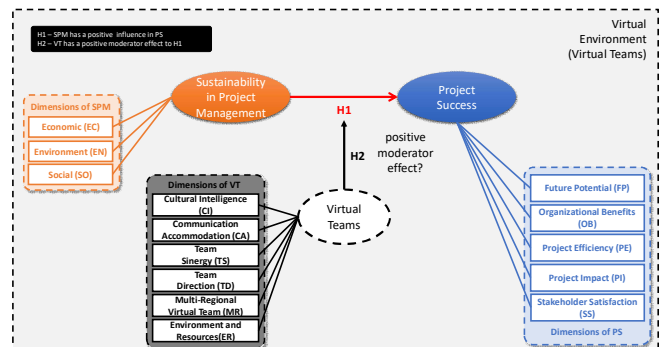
H1 – SPM has a positive influence in PS
H2 – VT has a positive moderator effect to H1

Virtual Environment (Virtual Teams)

Dimensions of SPM
Economic (EC)
Environment (EN)
Social (SO)

Sustainability in Project Management

H1

Project Success

H2

positive moderator effect?

Virtual Teams

Dimensions of VT
Cultural Intelligence (CI)
Communication Accommodation (CA)
Team Sinergy (TS)
Team Direction (TD)
Multi-Regional Virtual Team (MR)
Environment and Resources(ER)

Future Potential (FP)
Organizational Benefits (OB)
Project Efficiency (PE)
Project Impact (PI)
Stakeholder Satisfaction (SS)
Dimensions of PS